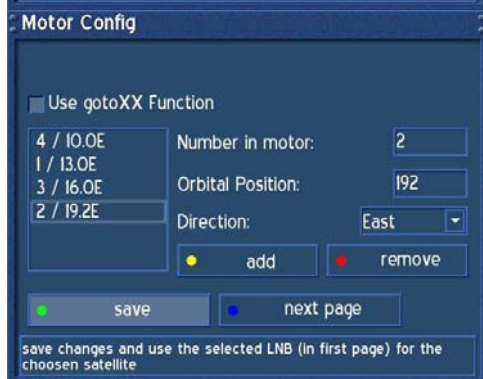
Motor Config

Use gotoXX Function

4 / 10.0E
1 / 13.0E
3 / 16.0E
2 / 19.2E

Number in motor: 2

Orbital Position: 192

Direction: East

add

remove

save

next page

save changes and use the selected LNB (in first page) for the choosen satellite